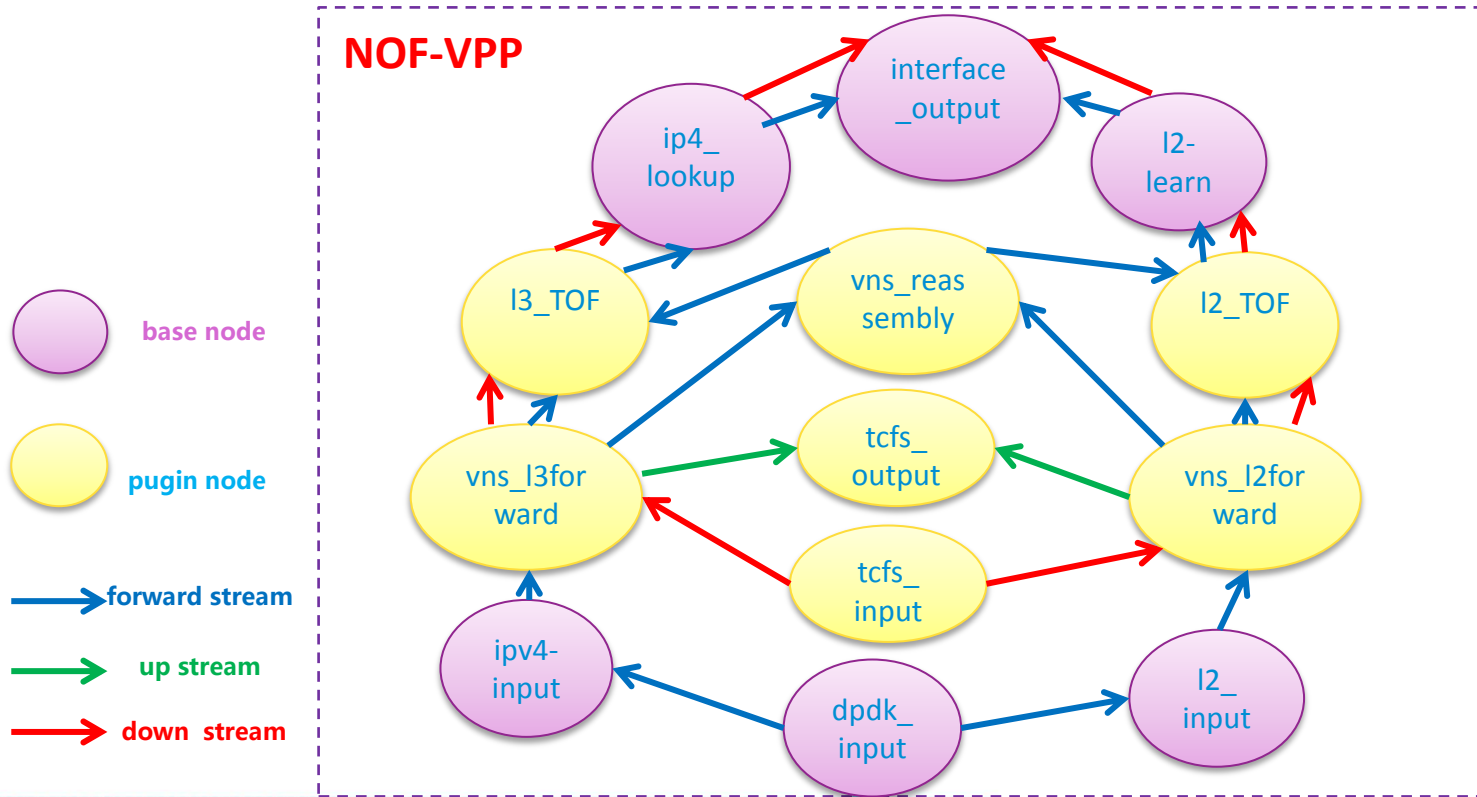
base node

pugin node

forward stream

up stream

down stream

NOF-VPP

interface _output

ip4_ lookup

l2- learn

l3_TOF

vns_reas sembly

l2_TOF

tcfs_ output

vns_l3for ward

vns_l2for ward

tcfs_ input

ipv4- input

l2_ input

dpdk_ input